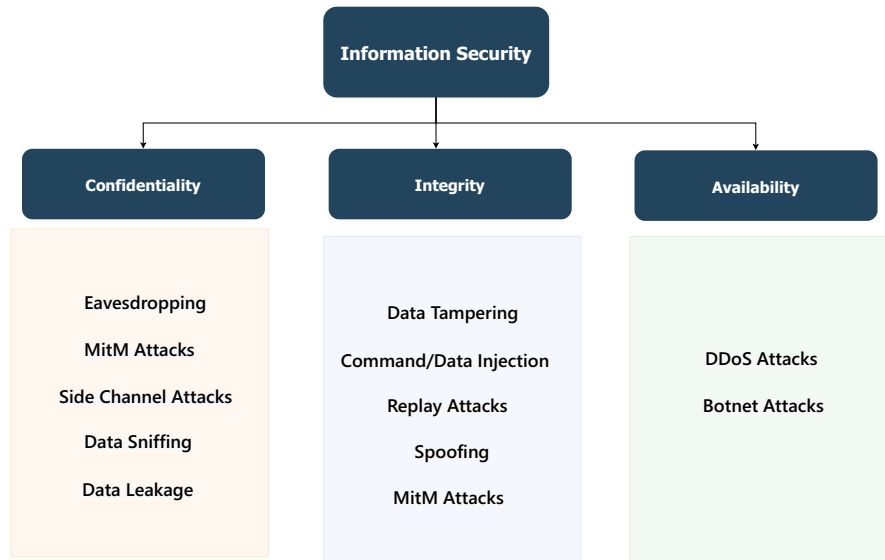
Information Security

Confidentiality

Eavesdropping

MitM Attacks

Side Channel Attacks

Data Sniffing

Data Leakage

Integrity

Data Tampering

Command/Data Injection

Replay Attacks

Spoofing

MitM Attacks

Availability

DDoS Attacks

Botnet Attacks